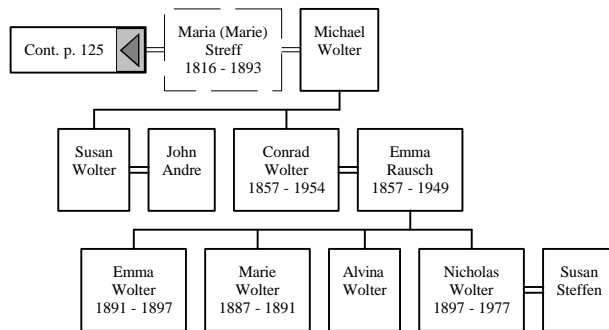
Cont. p. 125

Maria (Marie) Streff 1816 - 1893

Michael Wolter

Susan Wolter

John Andre

Conrad Wolter 1857 - 1954

Emma Rausch 1857 - 1949

Emma Wolter 1891 - 1897

Marie Wolter 1887 - 1891

Alvina Wolter

Nicholas Wolter 1897 - 1977

Susan Steffen